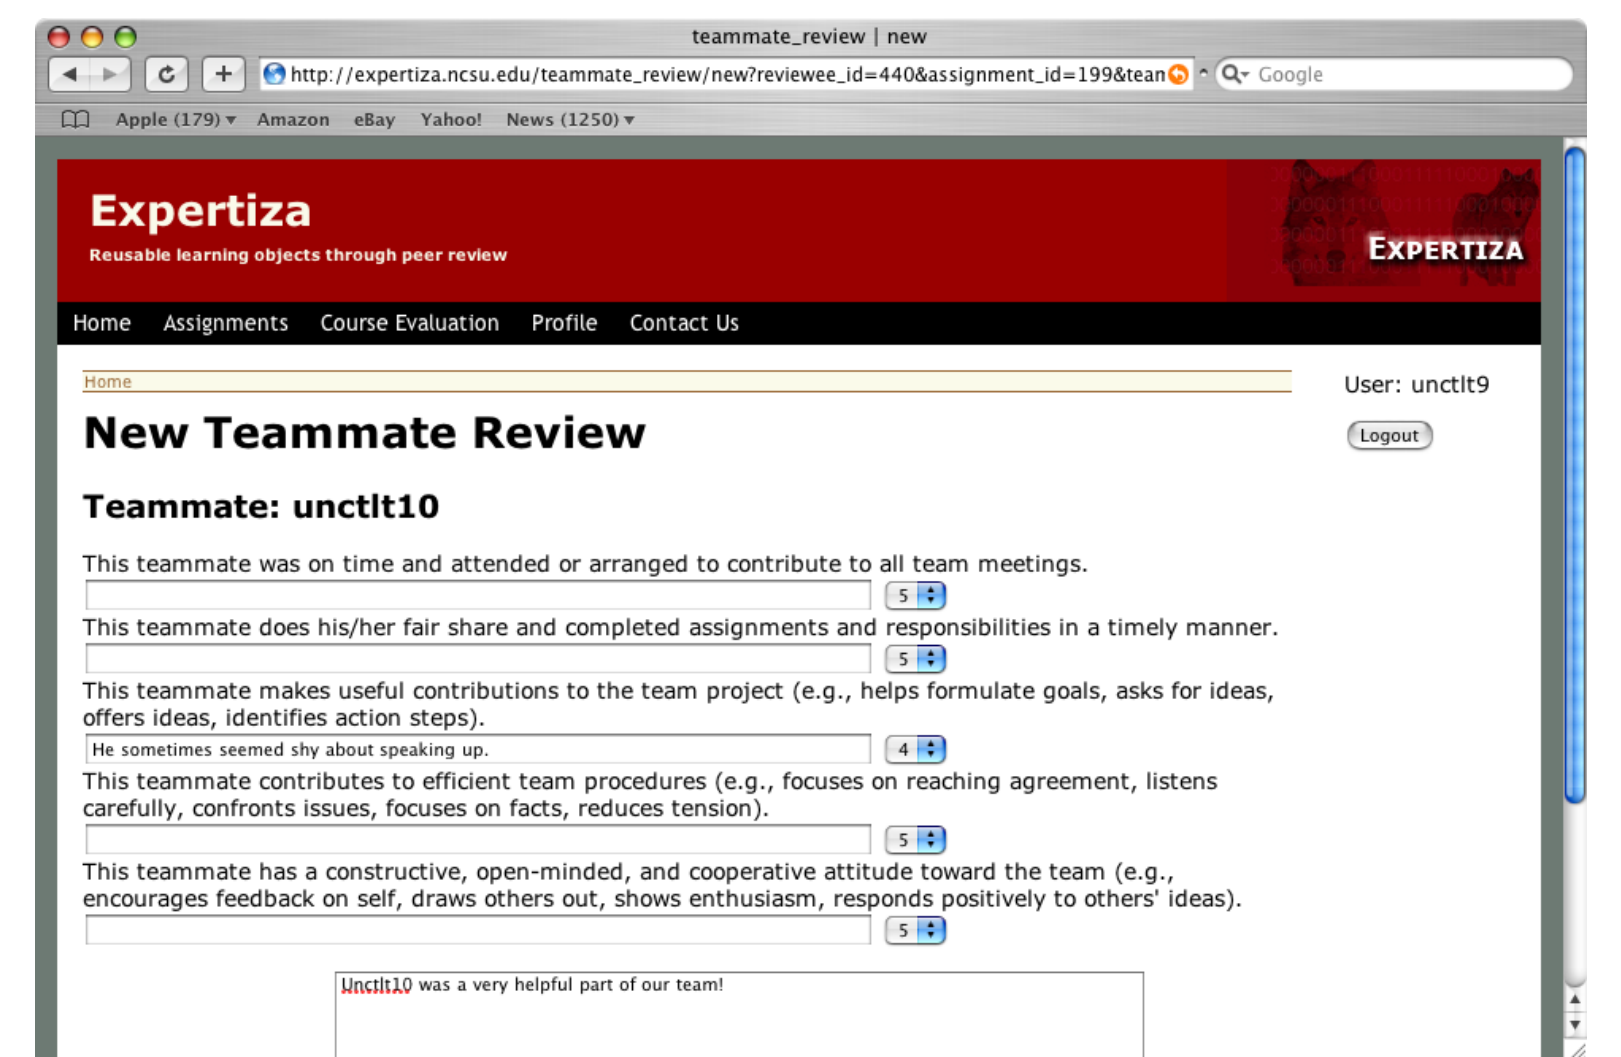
teammate_review | new

http://expertiza.ncsu.edu/teammate_review/new?reviewee_id=440&assignment_id=199&tean

Google

Apple (179) Amazon eBay Yahoo! News (1250)

Expertiza

Reusable learning objects through peer review

EXPERTIZA

Home Assignments Course Evaluation Profile Contact Us

Home

User: unctlt9

Logout

New Teammate Review

Teammate: unctlt10

This teammate was on time and attended or arranged to contribute to all team meetings.

5

This teammate does his/her fair share and completed assignments and responsibilities in a timely manner.

5

This teammate makes useful contributions to the team project (e.g., helps formulate goals, asks for ideas, offers ideas, identifies action steps).

He sometimes seemed shy about speaking up.

4

This teammate contributes to efficient team procedures (e.g., focuses on reaching agreement, listens carefully, confronts issues, focuses on facts, reduces tension).

5

This teammate has a constructive, open-minded, and cooperative attitude toward the team (e.g., encourages feedback on self, draws others out, shows enthusiasm, responds positively to others' ideas).

5

Unctlt10 was a very helpful part of our team!